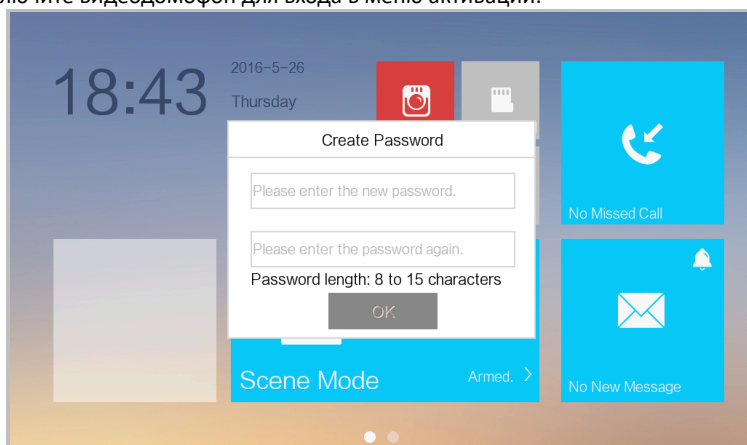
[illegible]чите видеодомофон для входа в меню активации.

18:43
2016–5–26
Thursday

Create Password
Please enter the new password.
Please enter the password again.
Password length: 8 to 15 characters
OK

No Missed Call

Scene Mode
Armed.

No New Message